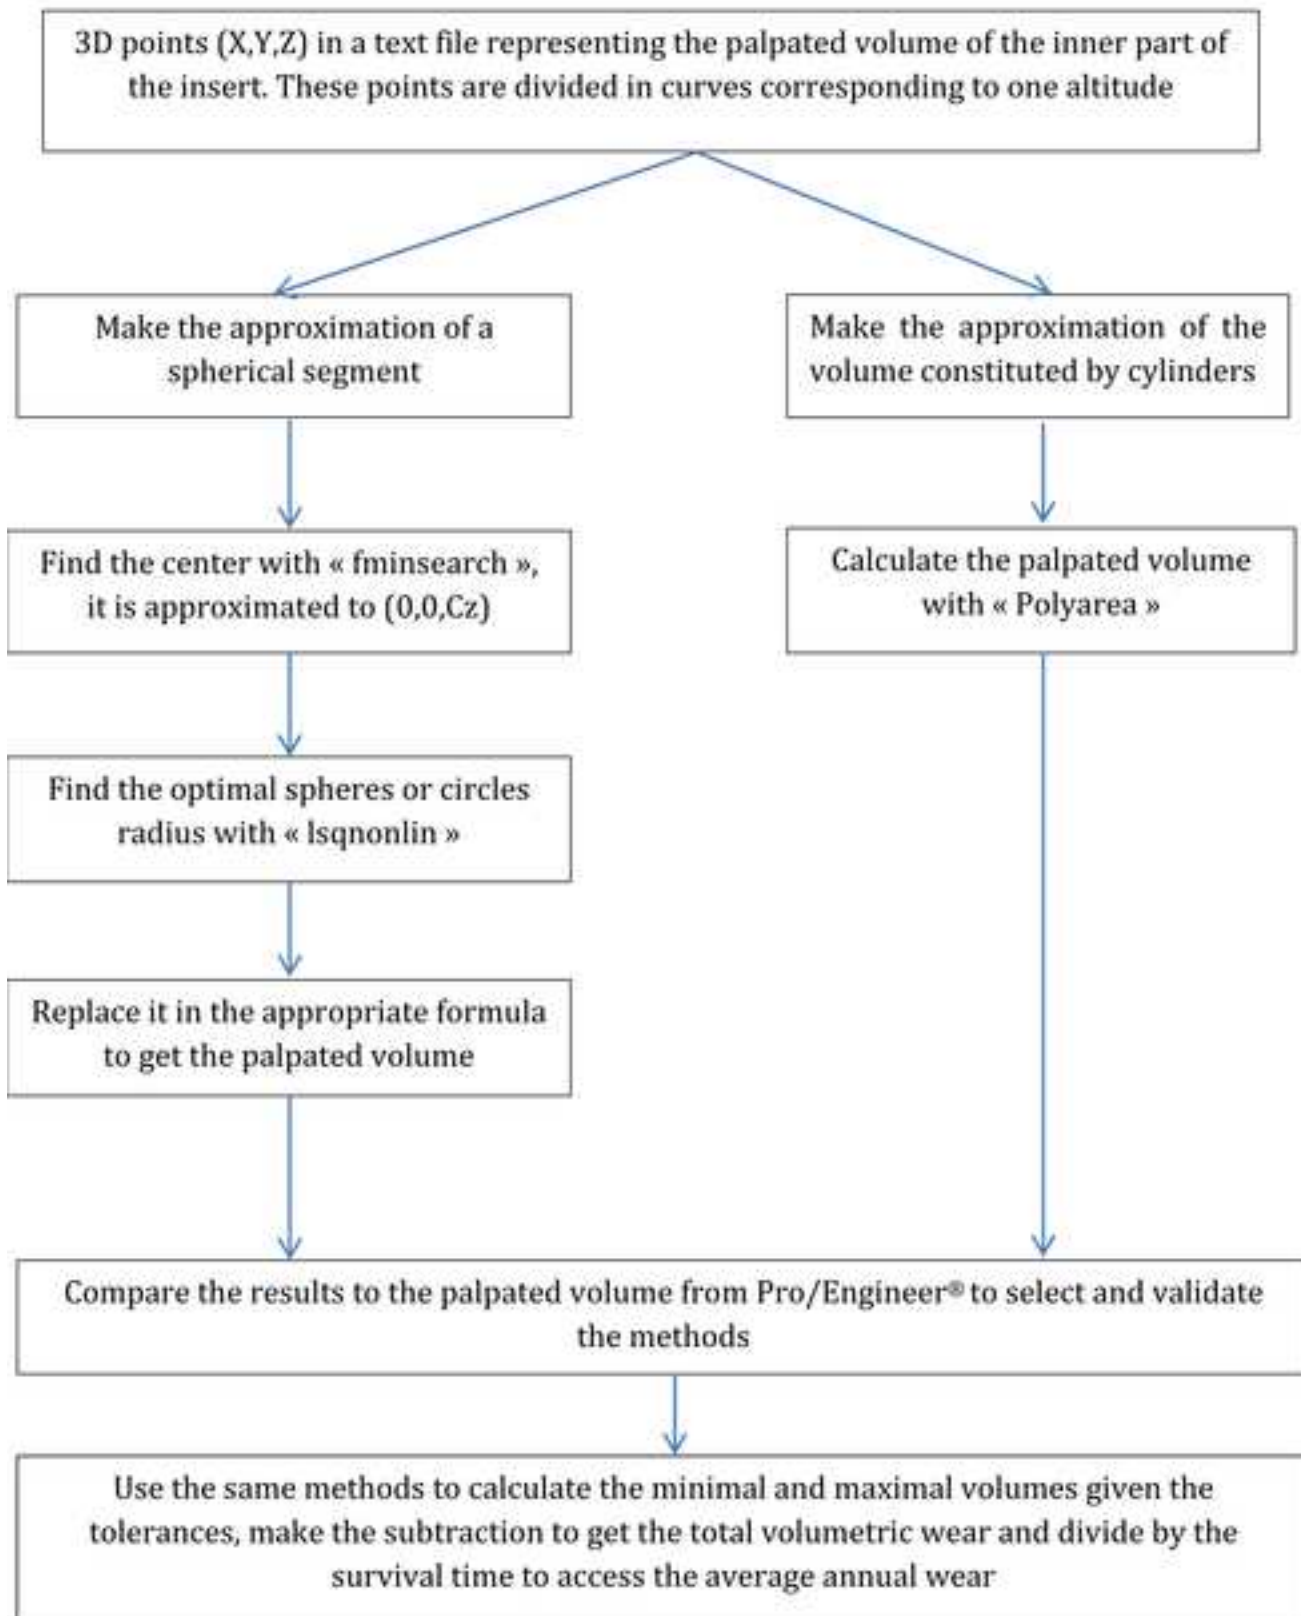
3D points (X,Y,Z) in a text file representing the palpated volume of the inner part of the insert. These points are divided in curves corresponding to one altitude

Make the approximation of a spherical segment

Find the center with « fminsearch », it is approximated to (0,0,Cz)

Find the optimal spheres or circles radius with « lsqnonlin »

Replace it in the appropriate formula to get the palpated volume

Make the approximation of the volume constituted by cylinders

Calculate the palpated volume with « Polyarea »

Compare the results to the palpated volume from Pro/Engineer® to select and validate the methods

Use the same methods to calculate the minimal and maximal volumes given the tolerances, make the subtraction to get the total volumetric wear and divide by the survival time to access the average annual wear